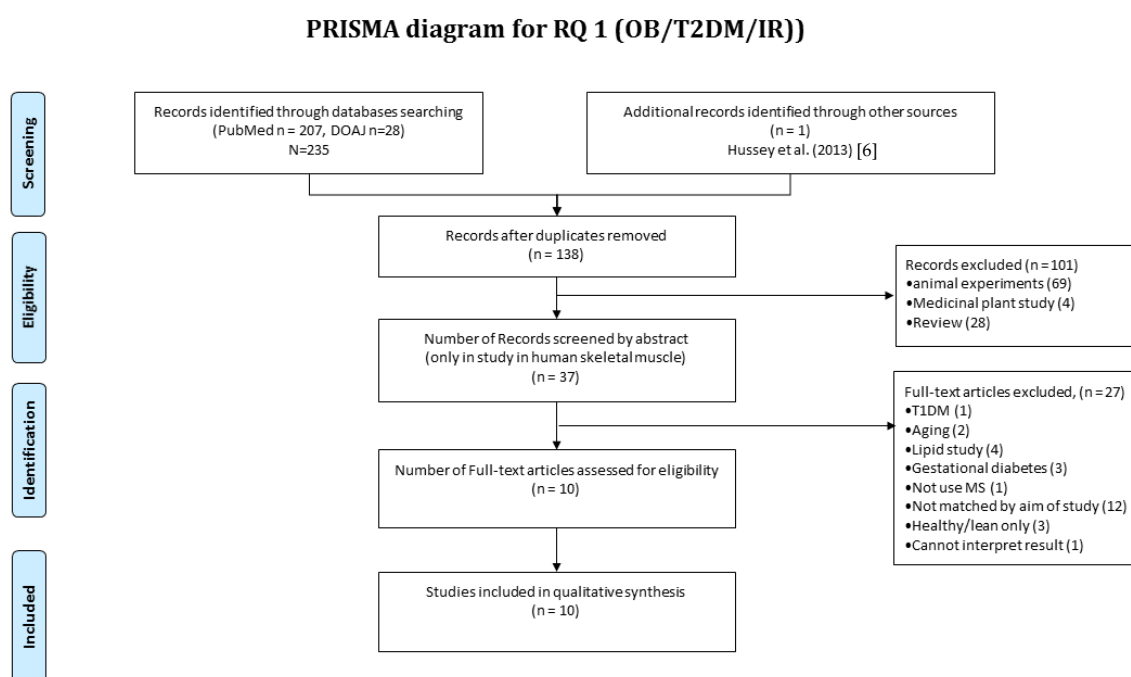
PRISMA diagram for RQ 1 (OB/T2DM/IR))

Screening

Records identified through databases searching (PubMed n = 207, DOAJ n=28) N=235

Additional records identified through other sources (n = 1) Hussey et al. (2013) [6]

Eligibility

Records after duplicates removed (n = 138)

Records excluded (n = 101)
•animal experiments (69)
•Medicinal plant study (4)
•Review (28)

Number of Records screened by abstract (only in study in human skeletal muscle) (n = 37)

Identification

Full-text articles excluded, (n = 27)
•T1DM (1)
•Aging (2)
•Lipid study (4)
•Gestational diabetes (3)
•Not use MS (1)
•Not matched by aim of study (12)
•Healthy/lean only (3)
•Cannot interpret result (1)

Number of Full-text articles assessed for eligibility (n = 10)

Included

Studies included in qualitative synthesis (n = 10)